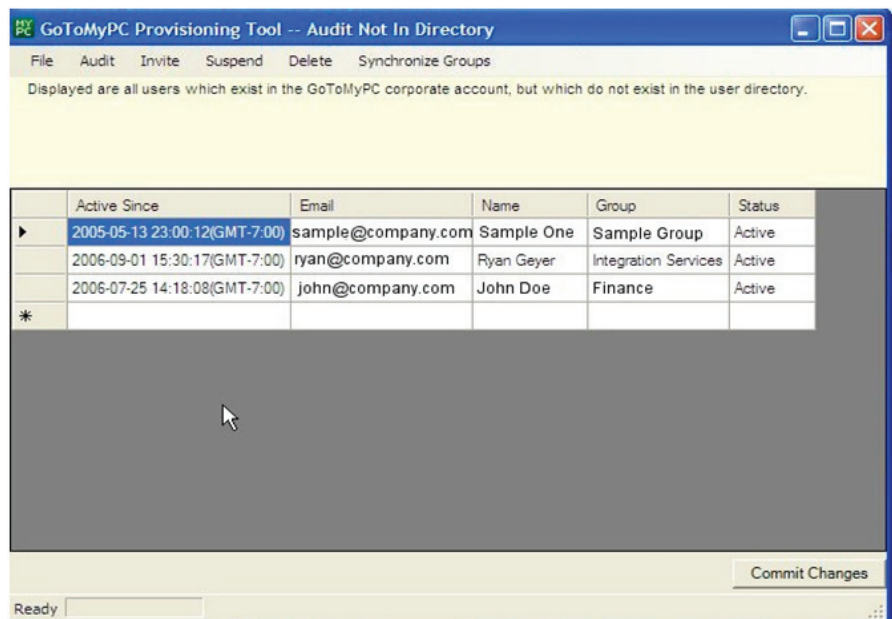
GoToMyPC Provisioning Tool -- Audit Not In Directory

File Audit Invite Suspend Delete Synchronize Groups

Displayed are all users which exist in the GoToMyPC corporate account, but which do not exist in the user directory.

| | Active Since | Email | Name | Group | Status |
|---|---|---|---|---|---|
| ▸ | 2005-05-13 23:00:12(GMT-7:00) | sample@company.com | Sample One | Sample Group | Active |
| | 2006-09-01 15:30:17(GMT-7:00) | ryan@company.com | Ryan Geyer | Integration Services | Active |
| | 2006-07-25 14:18:08(GMT-7:00) | john@company.com | John Doe | Finance | Active |
| * | | | | | |

Commit Changes

Ready